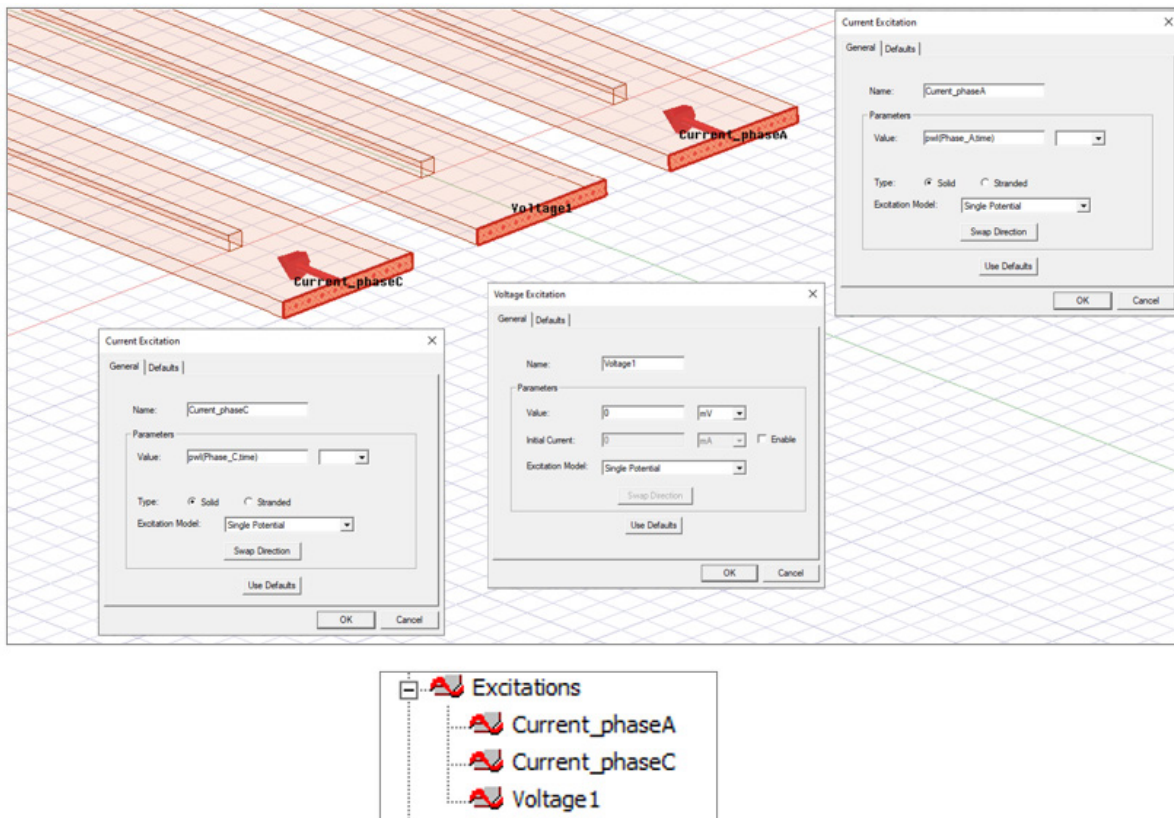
Current_phaseA

Voltage1

Current_phaseC

Current Excitation
General | Defaults
Name: Current_phaseA
Parameters
Value: pwl(Phase_A,time)
Type: Solid Stranded
Excitation Model: Single Potential
Swap Direction
Use Defaults
OK Cancel

Voltage Excitation
General | Defaults
Name: Voltage1
Parameters
Value: 0 mV
Initial Current: 0 mA Enable
Excitation Model: Single Potential
Swap Direction
Use Defaults
OK Cancel

Current Excitation
General | Defaults
Name: Current_phaseC
Parameters
Value: pwl(Phase_C,time)
Type: Solid Stranded
Excitation Model: Single Potential
Swap Direction
Use Defaults
OK Cancel

Excitations
Current_phaseA
Current_phaseC
Voltage1